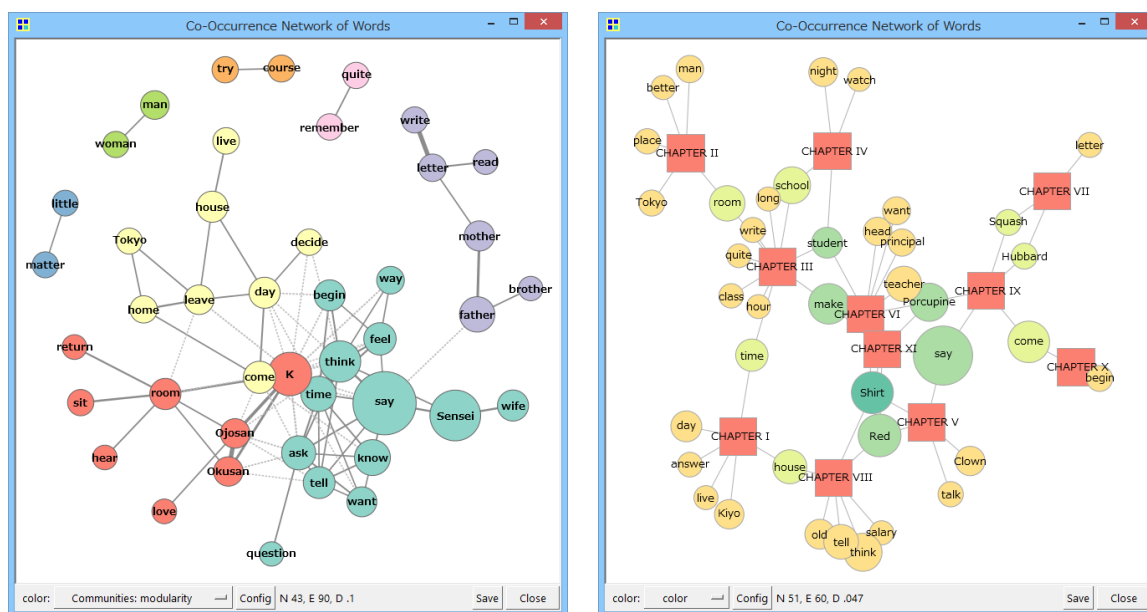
Co-Occurrence Network of Words

try course
quite
man
remember
woman
live
write
read
letter
little
house
mother
matter
Tokyo
decide
brother
way
begin
leave
day
home
father
feel
return
think
K
come
room
time
say
Sensei
sit
wife
Ojosan
ask
know
hear
Okusan
tell
want
love
question

color: Communities: modularity Config N 43, E 90, D .1 Save Close

Co-Occurrence Network of Words

night
man
watch
better
place
CHAPTER II
CHAPTER IV
letter
school
CHAPTER VII
room
Tokyo
long
want
Squash
write
student
head
principal
Hubbard
quite
CHAPTER III
teacher
class
CHAPTER IX
make
Porcupine
hour
CHAPTER VI
come
CHAPTER XI
say
time
CHAPTER X
begin
Shirt
day
CHAPTER V
Red
CHAPTER I
answer
Clown
house
CHAPTER VIII
live
talk
Kiyo
salary
old
tell
think

color: color Config N 51, E 60, D .047 Save Close